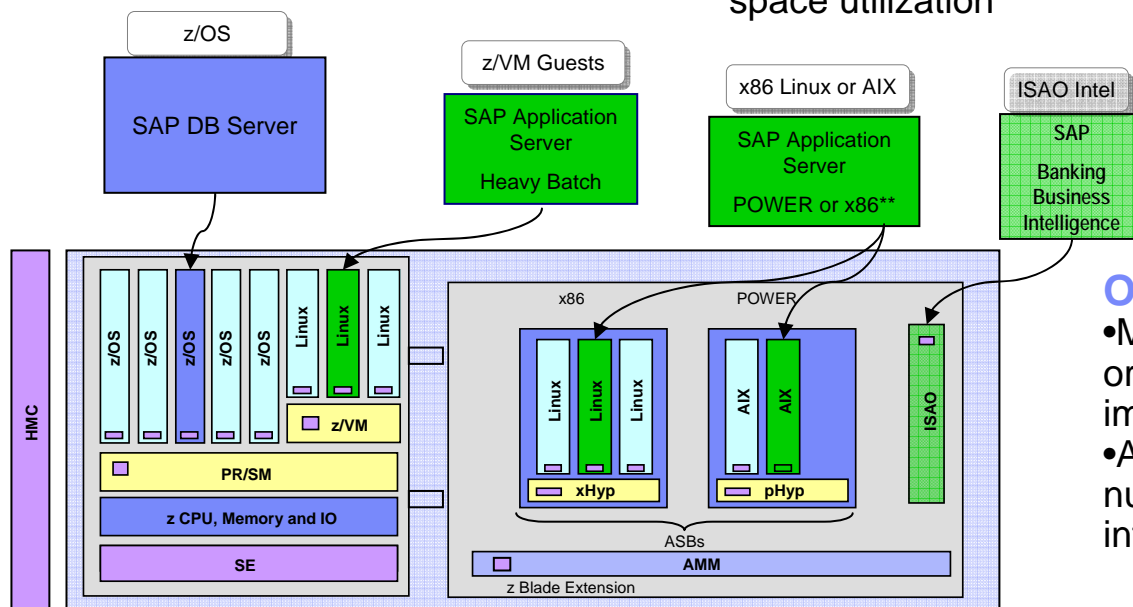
space utilization

z/OS

SAP DB Server

z/VM Guests

SAP Application Server

Heavy Batch

x86 Linux or AIX

SAP Application Server

POWER or x86**

ISAO Intel

SAP

Banking Business Intelligence

HMC

z/OS

z/OS

z/OS

z/OS

z/OS

Linux

Linux

Linux

z/VM

PR/SM

z CPU, Memory and IO

SE

x86

POWER

Linux

Linux

Linux

xHyp

AIX

AIX

pHyp

ISAO

ASBs

AMM

z Blade Extension

O

•M

or

im

•A

nu

in